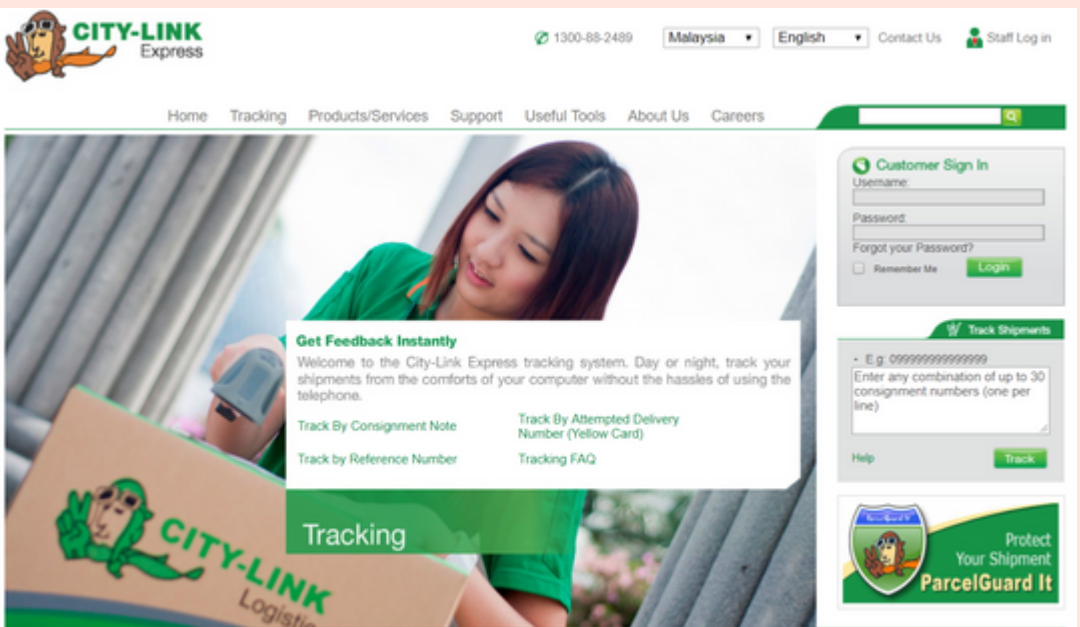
CITY-LINK
Express

1300-88-2489 Malaysia English Contact Us Staff Log in

Home Tracking Products/Services Support Useful Tools About Us Careers

Customer Sign In
Username:
Password:
Forgot your Password?
Remember Me
Login

Track Shipments
- E.g: 099999999999999
Enter any combination of up to 30 consignment numbers (one per line)
Help
Track

Get Feedback Instantly
Welcome to the City-Link Express tracking system. Day or night, track your shipments from the comforts of your computer without the hassles of using the telephone.

Track By Consignment Note
Track By Attempted Delivery Number (Yellow Card)
Track by Reference Number
Tracking FAQ

Tracking

CITY-LINK
Logistics

ParcelGuard It
Protect Your Shipment
ParcelGuard It